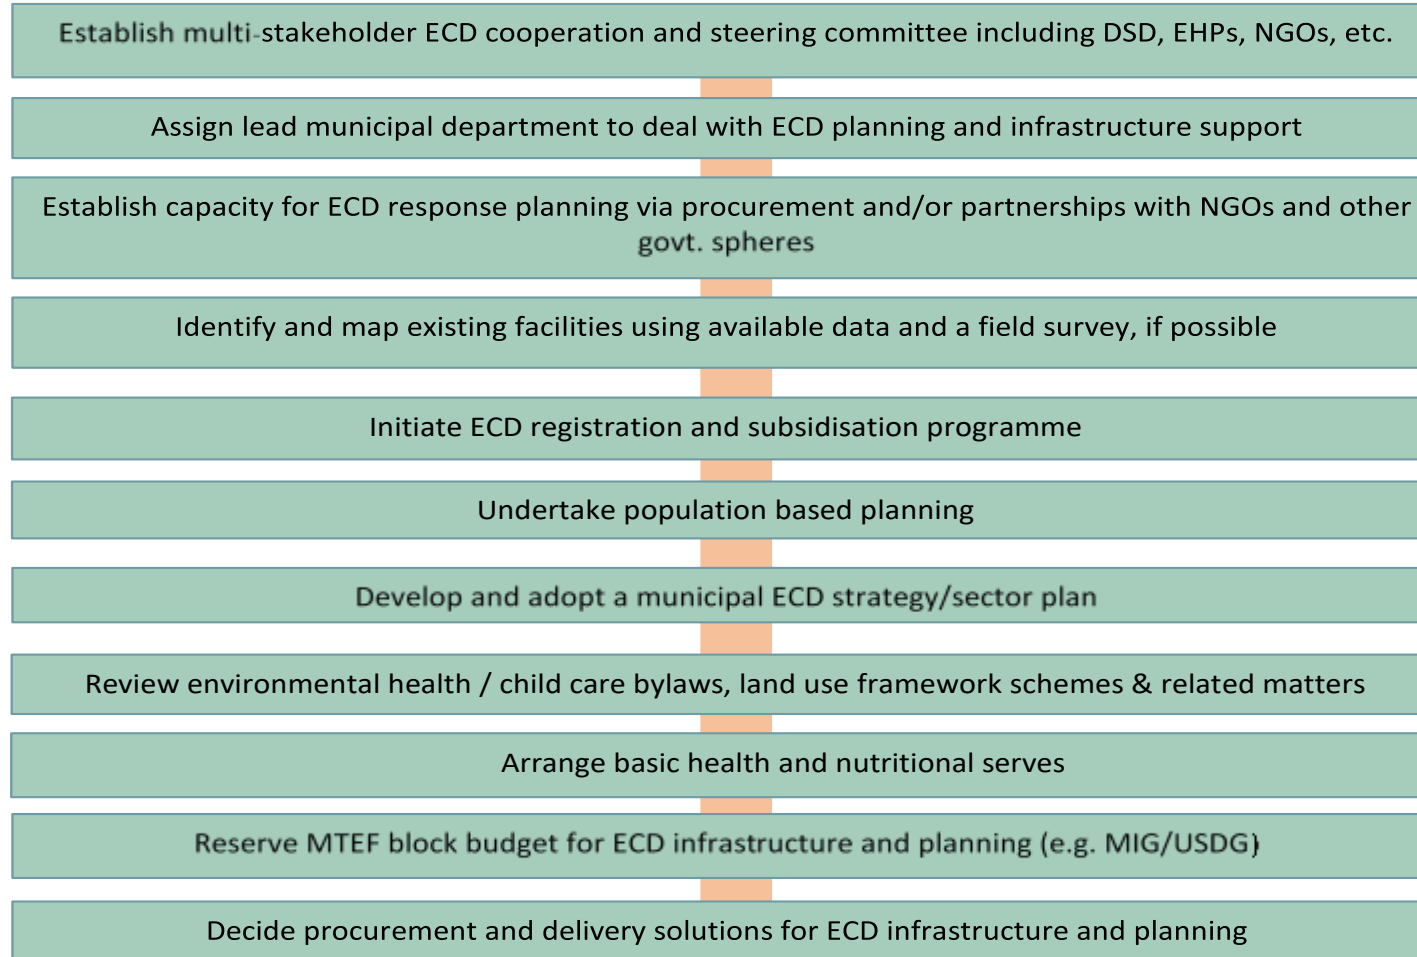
Establish multi-stakeholder ECD cooperation and steering committee including DSD, EHPs, NGOs, etc.

Assign lead municipal department to deal with ECD planning and infrastructure support

Establish capacity for ECD response planning via procurement and/or partnerships with NGOs and other govt. spheres

Identify and map existing facilities using available data and a field survey, if possible

Initiate ECD registration and subsidisation programme

Undertake population based planning

Develop and adopt a municipal ECD strategy/sector plan

Review environmental health / child care bylaws, land use framework schemes & related matters

Arrange basic health and nutritional serves

Reserve MTEF block budget for ECD infrastructure and planning (e.g. MIG/USDG)

Decide procurement and delivery solutions for ECD infrastructure and planning